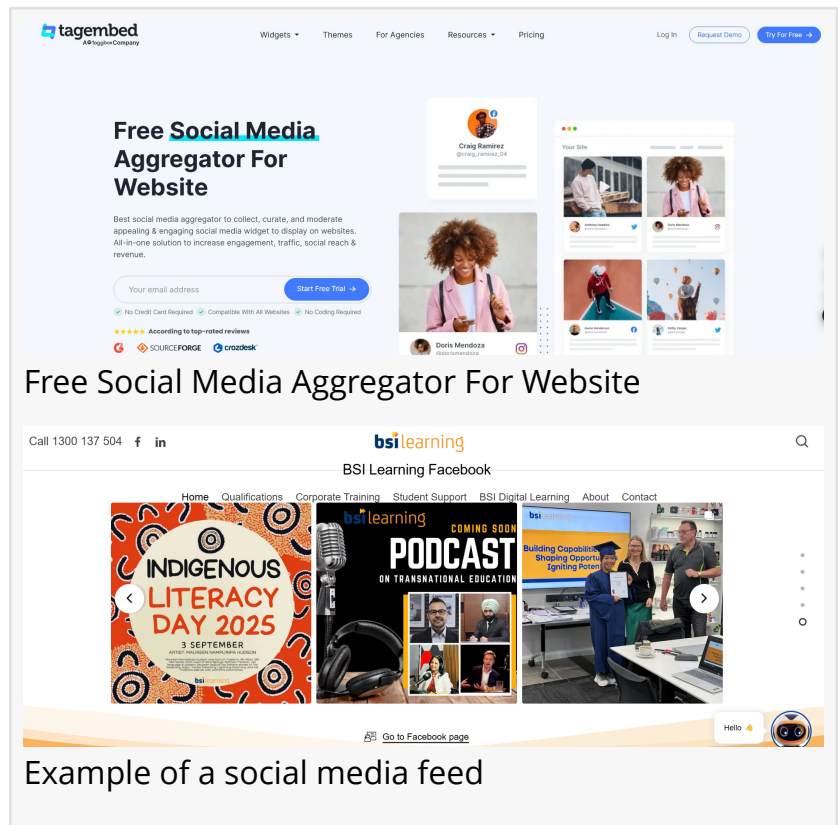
tagembed
A Taggbox Company

Widgets Themes For Agencies Resources Pricing Log In Request Demo Try For Free

Free Social Media Aggregator For Website

Best social media aggregator to collect, curate, and moderate appealing & engaging social media widget to display on websites. All-in-one solution to increase engagement, traffic, social reach & revenue.

Your email address Start Free Trial

No Credit Card Required Compatible With All Websites No Coding Required

According to top-rated reviews

SOURCEFORGE crozdesk

Craig Ramirez
@craig_ramirez_04

Your Site

Doris Mendoza
@dorismendoza

Free Social Media Aggregator For Website

Call 1300 137 504

bsi learning

BSI Learning Facebook

Home Qualifications Corporate Training Student Support BSI Digital Learning About Contact

INDIGENOUS LITERACY DAY 2025
3 SEPTEMBER

bsi learning
COMING SOON
PODCAST
ON TRANSNATIONAL EDUCATION

bsi learning
Building Capabilities Shaping Opportu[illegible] Igniting Poten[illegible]

Hello 👋

Go to Facebook page

Example of a social media feed